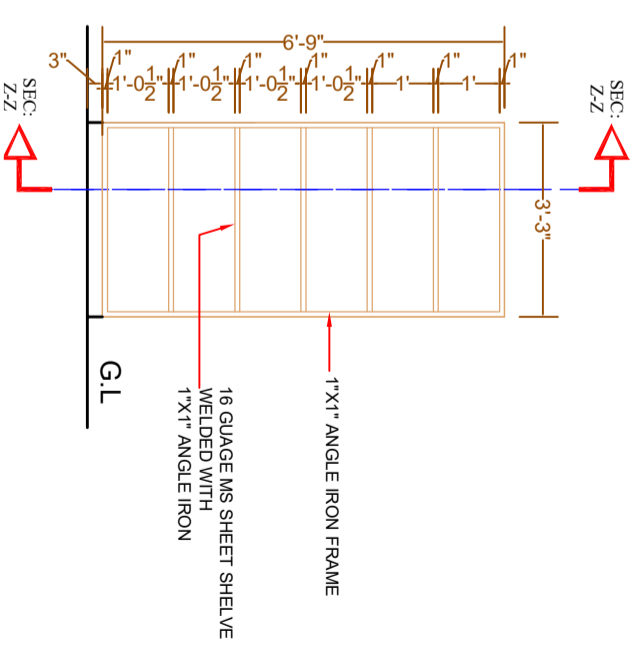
6'-9"

3"

1"

$1'-0\frac{1}{2}"$

1"

$1'-0\frac{1}{2}"$

1"

$1'-0\frac{1}{2}"$

1"

$1'-0\frac{1}{2}"$

1"

1'

1"

1'

1"

SEC: Z-Z

SEC: Z-Z

3'-3"

G.L

16 GUAGE MS SHEET SHELVE WELDED WITH 1"X1" ANGLE IRON

1"X1" ANGLE IRON FRAME